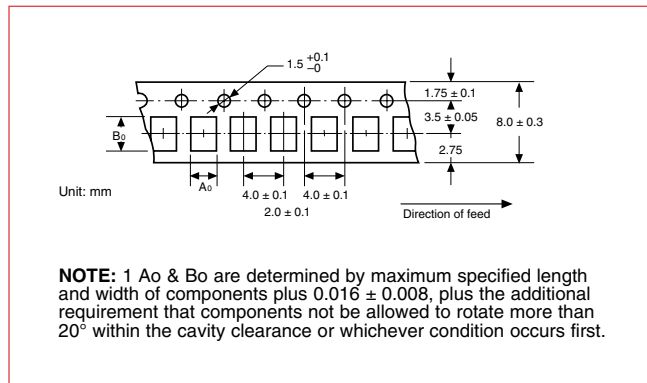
$1.5 ^{+0.1}_{-0}$

$1.75 \pm 0.1$

$3.5 \pm 0.05$

$8.0 \pm 0.3$

$B_0$

2.75

Unit: mm

$A_0$

$4.0 \pm 0.1$

$4.0 \pm 0.1$

$2.0 \pm 0.1$

Direction of feed

**NOTE:** 1 Ao & Bo are determined by maximum specified length and width of components plus $0.016 \pm 0.008$, plus the additional requirement that components not be allowed to rotate more than $20°$ within the cavity clearance or whichever condition occurs first.